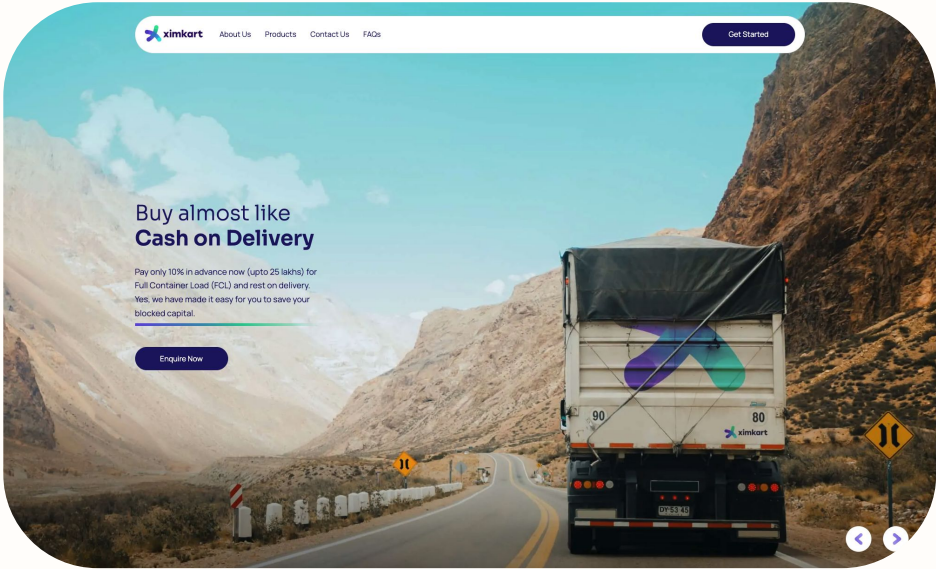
ximkart About Us Products Contact Us FAQs Get Started

Buy almost like
Cash on Delivery

Pay only 10% in advance now (upto 25 lakhs) for Full Container Load (FCL) and rest on delivery. Yes, we have made it easy for you to save your blocked capital.

Enquire Now

90 80
ximkart
DY-53 45